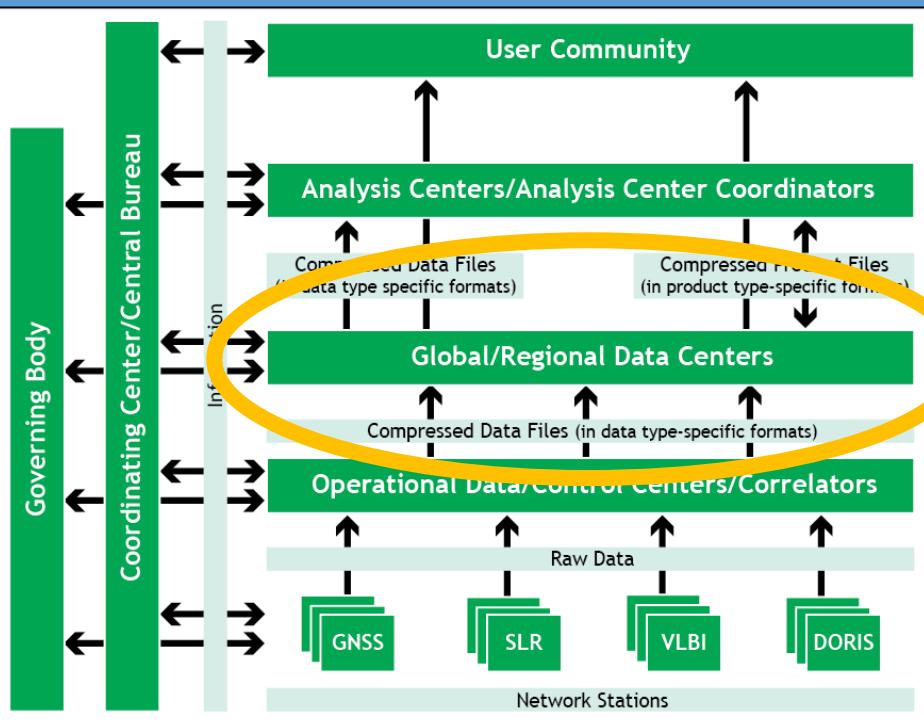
User Community

Analysis Centers/Analysis Center Coordinators

Compr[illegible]ed Data Files
([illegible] data type specific formats)

Compressed Pr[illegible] Files
(in product type-specific for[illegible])

Global/Regional Data Centers

Compressed Data Files (in data type-specific formats)

Operational Data/Control Centers/Correlators

Raw Data

GNSS

SLR

VLBI

DORIS

Network Stations

Governing Body

Coordinating Center/Central Bureau

In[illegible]ation